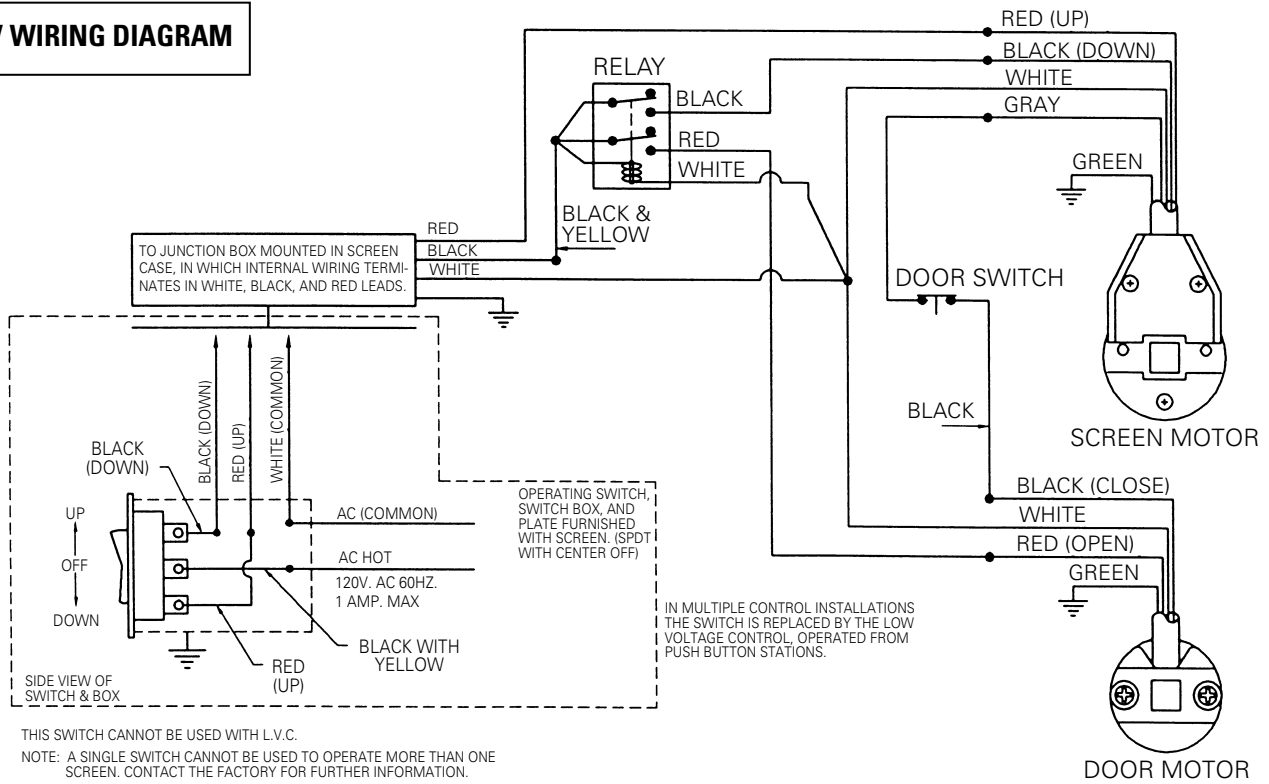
/ WIRING DIAGRAM

RELAY
BLACK
RED
WHITE

RED (UP)
BLACK (DOWN)
WHITE
GRAY
GREEN

BLACK & YELLOW

RED
BLACK
WHITE

TO JUNCTION BOX MOUNTED IN SCREEN CASE, IN WHICH INTERNAL WIRING TERMINATES IN WHITE, BLACK, AND RED LEADS.

DOOR SWITCH

SCREEN MOTOR

BLACK

BLACK (CLOSE)
WHITE
RED (OPEN)
GREEN

DOOR MOTOR

BLACK (DOWN)
RED (UP)
WHITE (COMMON)

BLACK (DOWN)

UP
OFF
DOWN

AC (COMMON)
AC HOT
120V. AC 60HZ.
1 AMP. MAX

OPERATING SWITCH, SWITCH BOX, AND PLATE FURNISHED WITH SCREEN. (SPDT WITH CENTER OFF)

IN MULTIPLE CONTROL INSTALLATIONS THE SWITCH IS REPLACED BY THE LOW VOLTAGE CONTROL, OPERATED FROM PUSH BUTTON STATIONS.

BLACK WITH YELLOW

RED (UP)

SIDE VIEW OF SWITCH & BOX

THIS SWITCH CANNOT BE USED WITH L.V.C.

NOTE: A SINGLE SWITCH CANNOT BE USED TO OPERATE MORE THAN ONE SCREEN. CONTACT THE FACTORY FOR FURTHER INFORMATION.